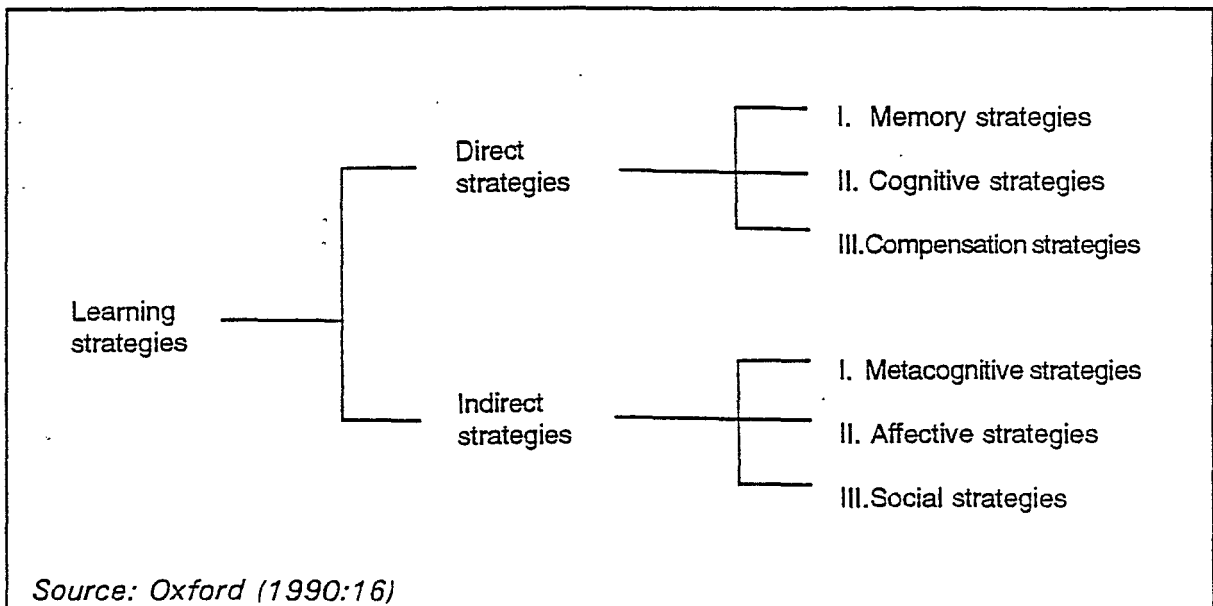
Learning strategies

Direct strategies

I. Memory strategies

II. Cognitive strategies

III.Compensation strategies

Indirect strategies

I. Metacognitive strategies

II. Affective strategies

III.Social strategies

Source: Oxford (1990:16)